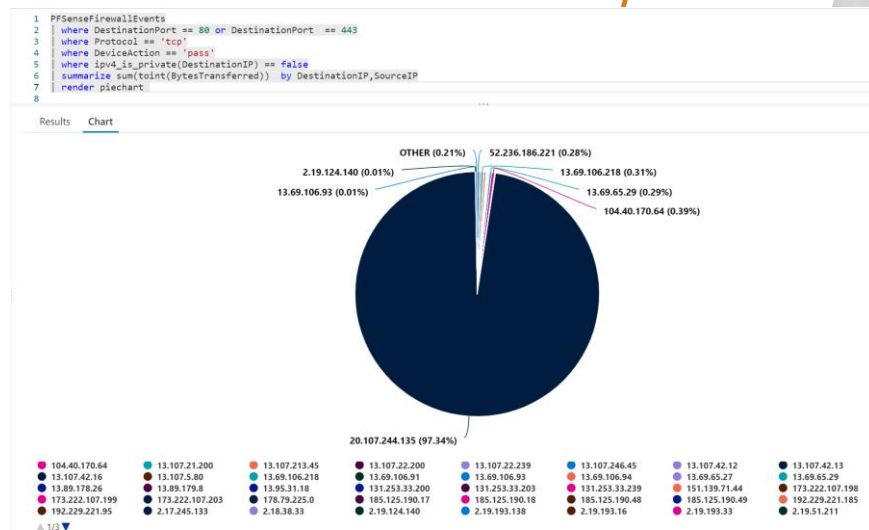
1 PFSenseFirewallEvents
2 | where DestinationPort == 80 or DestinationPort == 443
3 | where Protocol == 'tcp'
4 | where DeviceAction == 'pass'
5 | where ipv4_is_private(DestinationIP) == false
6 | summarize sum(toint(BytesTransferred)) by DestinationIP,SourceIP
7 | render piechart
8

Results Chart

OTHER (0.21%)
52.236.186.221 (0.28%)
2.19.124.140 (0.01%)
13.69.106.218 (0.31%)
13.69.106.93 (0.01%)
13.69.65.29 (0.29%)
104.40.170.64 (0.39%)
20.107.244.135 (97.34%)

| | | | | | | | |
|---|---|---|---|---|---|---|---|
| 104.40.170.64 | 13.107.21.200 | 13.107.213.45 | 13.107.22.200 | 13.107.22.239 | 13.107.246.45 | 13.107.42.12 | 13.107.42.13 |
| 13.107.42.16 | 13.107.5.80 | 13.69.106.218 | 13.69.106.91 | 13.69.106.93 | 13.69.106.94 | 13.69.65.27 | 13.69.65.29 |
| 13.89.178.26 | 13.89.179.8 | 13.95.31.18 | 131.253.33.200 | 131.253.33.203 | 131.253.33.239 | 151.139.71.44 | 173.222.107.198 |
| 173.222.107.199 | 173.222.107.203 | 178.79.225.0 | 185.125.190.17 | 185.125.190.18 | 185.125.190.48 | 185.125.190.49 | 192.229.221.185 |
| 192.229.221.95 | 2.17.245.133 | 2.18.38.33 | 2.19.124.140 | 2.19.193.138 | 2.19.193.16 | 2.19.193.33 | 2.19.51.211 |

1/3